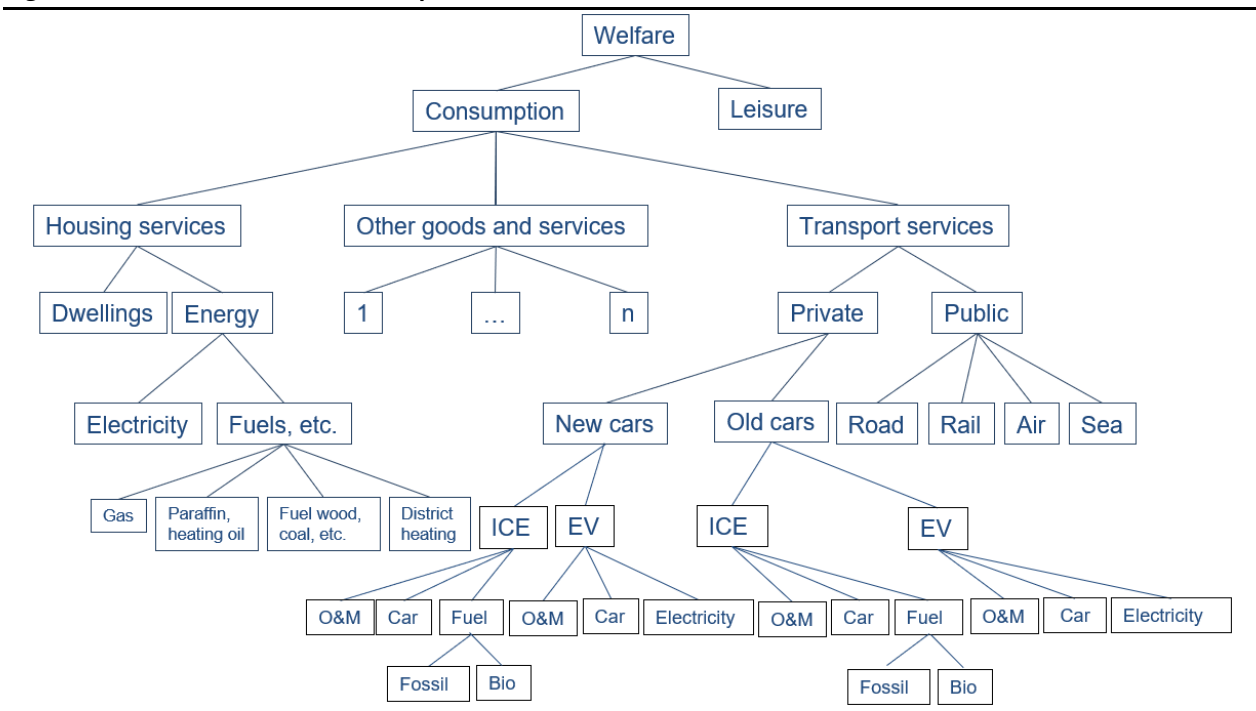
Welfare

Consumption

Leisure

Housing services

Other goods and services

Transport services

Dwellings

Energy

1

...

n

Private

Public

Electricity

Fuels, etc.

New cars

Old cars

Road

Rail

Air

Sea

Gas

Paraffin, heating oil

Fuel wood, coal, etc.

District heating

ICE

EV

ICE

EV

O&M

Car

Fuel

O&M

Car

Electricity

O&M

Car

Fuel

O&M

Car

Electricity

Fossil

Bio

Fossil

Bio